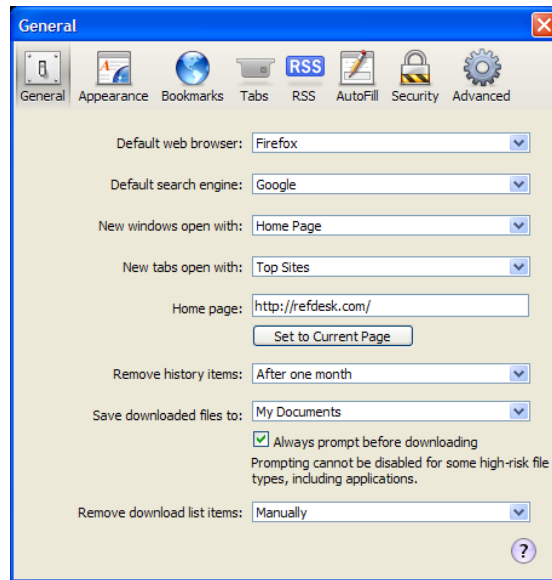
General

General Appearance Bookmarks Tabs RSS AutoFill Security Advanced

RSS

Default web browser: Firefox

Default search engine: Google

New windows open with: Home Page

New tabs open with: Top Sites

Home page: http://refdesk.com/

Set to Current Page

Remove history items: After one month

Save downloaded files to: My Documents

Always prompt before downloading

Prompting cannot be disabled for some high-risk file types, including applications.

Remove download list items: Manually

?